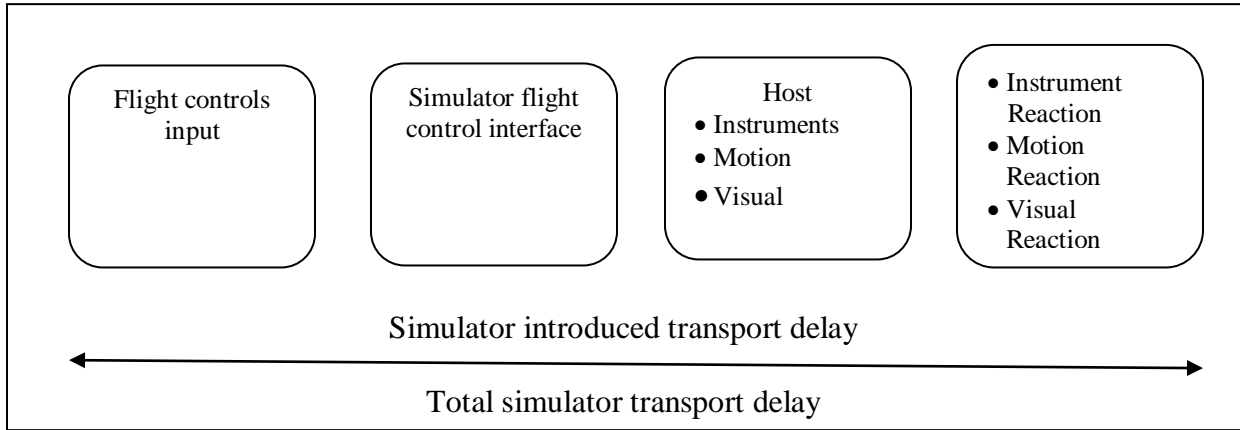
Flight controls input

Simulator flight control interface

Host
• Instruments
• Motion
• Visual

• Instrument Reaction
• Motion Reaction
• Visual Reaction

Simulator introduced transport delay

Total simulator transport delay